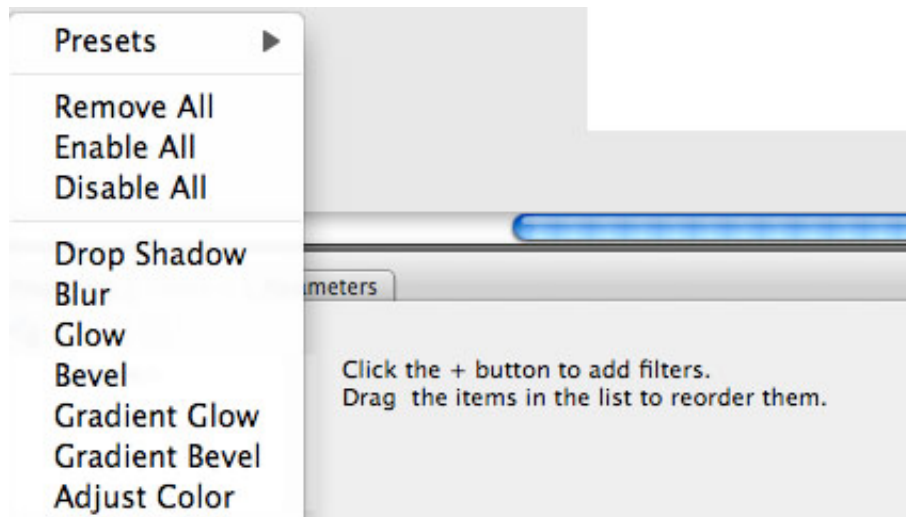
Presets ▶

Remove All
Enable All
Disable All

Drop Shadow
Blur
Glow
Bevel
Gradient Glow
Gradient Bevel
Adjust Color

ameters

Click the + button to add filters.
Drag the items in the list to reorder them.